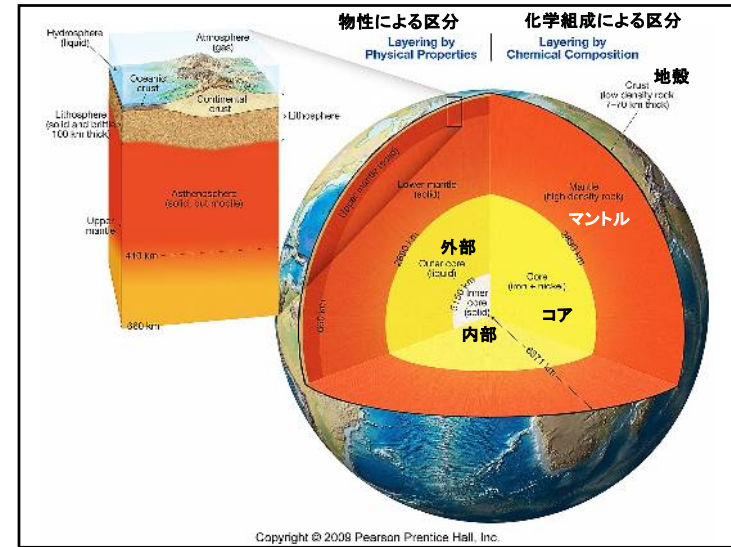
物性による区分
Layering by
Physical Properties

化学組成による区分
Layering by
Chemical Composition

Hydrosphere
(liquid)

Atmosphere
(gas)

Oceanic
crust

Continental
crust

Lithosphere
(solid and brittle,
100 km thick)

Lithosphere

Asthenosphere
(solid, but mobile)

Upper
mantle

410 km

660 km

地殻

Crust
(low density rock
7–70 km thick)

Upper mantle (solid)

Lower mantle
(solid)

Mantle
(high density rock)

マントル

外部

Outer core
(liquid)

2890 km

Core
(iron + nickel)

コア

Inner
core
(solid)

内部

5150 km

6371 km

660 km

2890 km

Copyright © 2009 Pearson Prentice Hall, Inc.